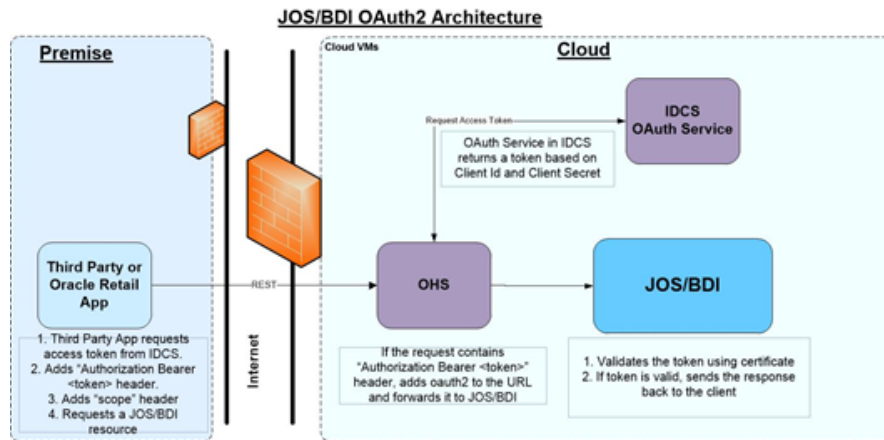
JOS/BDI OAuth2 Architecture

Premise

Cloud VMs

Cloud

Request Access Token

IDCS
OAuth Service

OAuth Service in IDCS returns a token based on Client Id and Client Secret

Third Party or Oracle Retail App

REST

OHS

JOS/BDI

Internet

1. Third Party App requests access token from IDCS.
2. Adds "Authorization Bearer <token> header.
3. Adds "scope" header
4. Requests a JOS/BDI resource

If the request contains "Authorization Bearer <token>" header, adds oauth2 to the URL and forwards it to JOS/BDI

1. Validates the token using certificate
2. If token is valid, sends the response back to the client